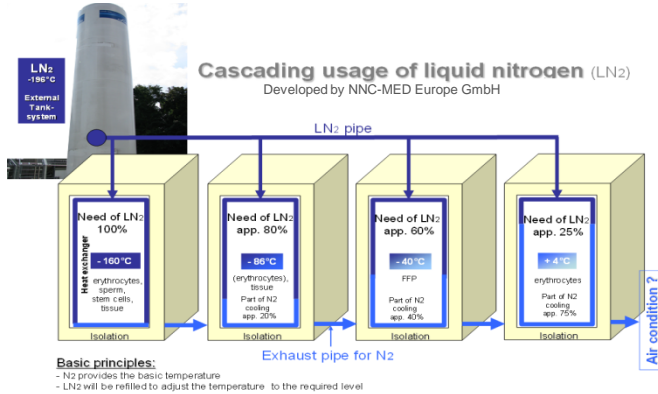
LN2
-196°C
External Tank-system

Cascading usage of liquid nitrogen (LN2)
Developed by NNC-MED Europe GmbH

LN2 pipe

Need of LN2 100%
Heat exchanger
- 160°C
erythrocytes, sperm, stem cells, tissue
Isolation

Need of LN2 app. 80%
- 86°C
(erythrocytes), tissue
Part of N2 cooling app. 20%
Isolation

Need of LN2 app. 60%
- 40°C
FFP
Part of N2 cooling app. 40%
Isolation

Need of LN2 app. 25%
+ 4°C
erythrocytes
Part of N2 cooling app. 75%
Isolation

Air condition ?

Exhaust pipe for N2

Basic principles:
- N2 provides the basic temperature
- LN2 will be refilled to adjust the temperature to the required level